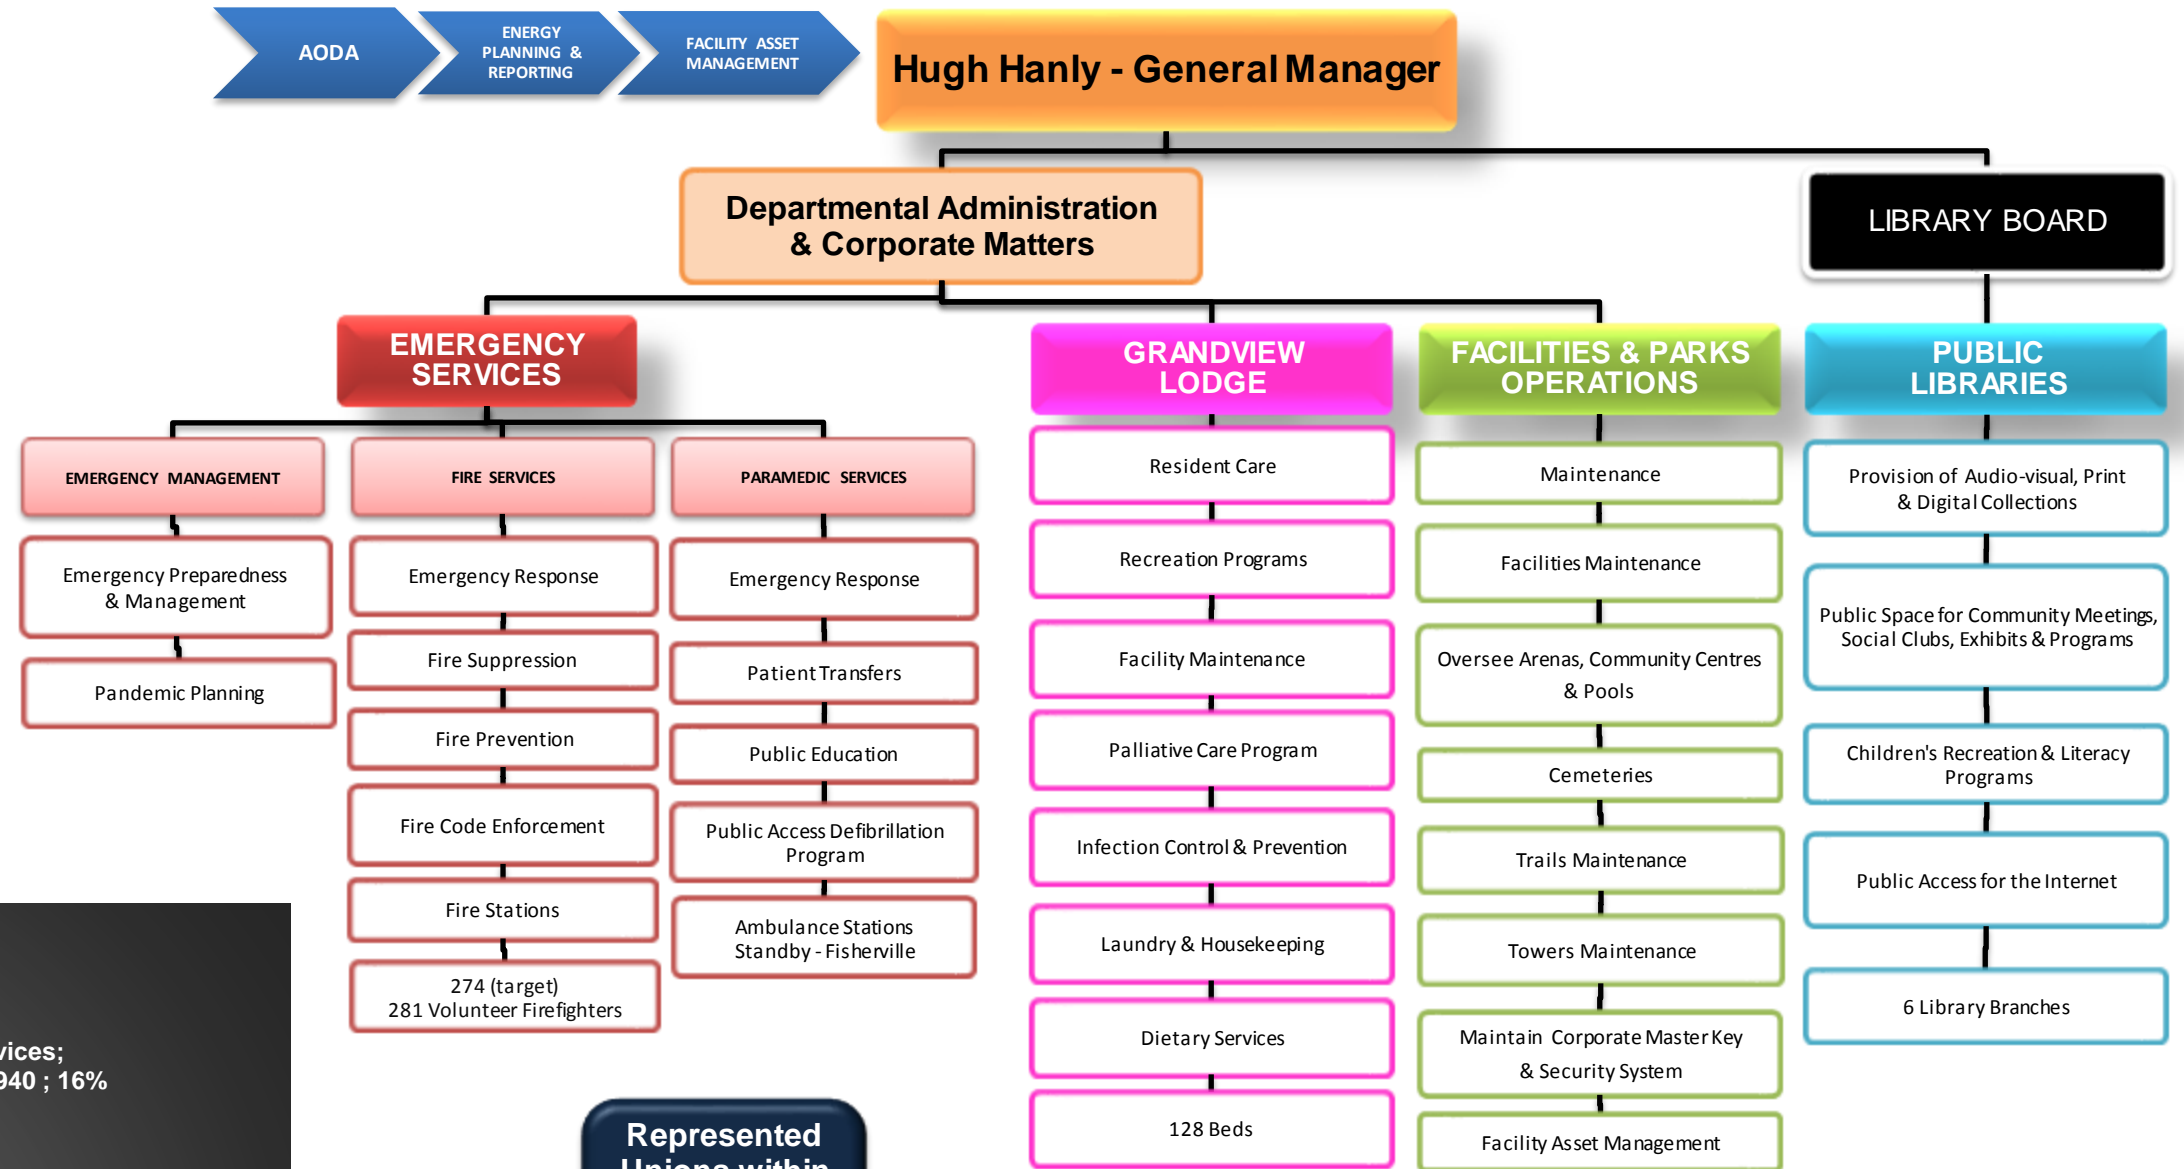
AODA

ENERGY PLANNING & REPORTING

FACILITY ASSET MANAGEMENT

Hugh Hanly - General Manager

Departmental Administration & Corporate Matters

LIBRARY BOARD

EMERGENCY SERVICES

EMERGENCY MANAGEMENT

Emergency Preparedness & Management

Pandemic Planning

FIRE SERVICES

Emergency Response

Fire Suppression

Fire Prevention

Fire Code Enforcement

Fire Stations

274 (target)
281 Volunteer Firefighters

PARAMEDIC SERVICES

Emergency Response

Patient Transfers

Public Education

Public Access Defibrillation Program

Ambulance Stations
Standby - Fisherville

GRANDVIEW LODGE

Resident Care

Recreation Programs

Facility Maintenance

Palliative Care Program

Infection Control & Prevention

Laundry & Housekeeping

Dietary Services

128 Beds

FACILITIES & PARKS OPERATIONS

Maintenance

Facilities Maintenance

Oversee Arenas, Community Centres & Pools

Cemeteries

Trails Maintenance

Towers Maintenance

Maintain Corporate Master Key & Security System

Facility Asset Management

PUBLIC LIBRARIES

Provision of Audio-visual, Print & Digital Collections

Public Space for Community Meetings, Social Clubs, Exhibits & Programs

Children's Recreation & Literacy Programs

Public Access for the Internet

6 Library Branches

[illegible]vices;
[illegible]940 ; 16%

Represented
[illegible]